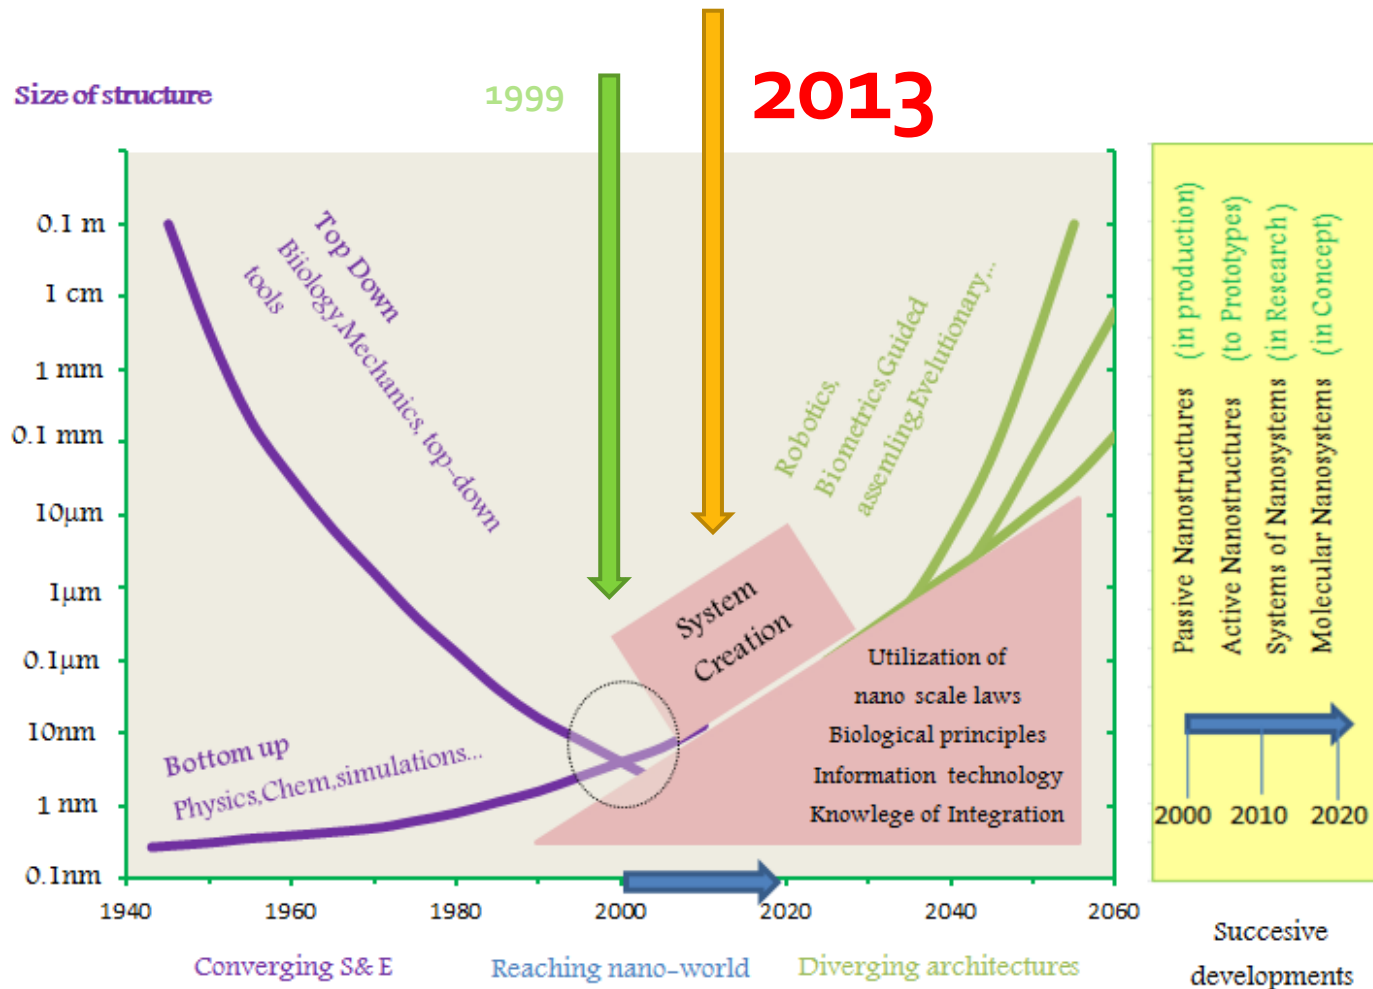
Size of structure

1999

2013

0.1 m
1 cm
1 mm
0.1 mm
10μm
1μm
0.1μm
10nm
1 nm
0.1nm

Top Down
Biiology,Mechanics, top-down tools

Robotics, Biometrics,Guided assemling,Evelutionary...

System Creation

Utilization of nano scale laws
Biological principles
Information technology
Knowlege of Integration

Bottom up
Physics,Chem,simulations...

1940
1960
1980
2000
2020
2040
2060

Converging S& E
Reaching nano-world
Diverging architectures

Passive Nanostructures (in production)
Active Nanostructures (to Prototypes)
Systems of Nanosystems (in Research)
Molecular Nanosystems (in Concept)

2000 2010 2020

Succesive developments